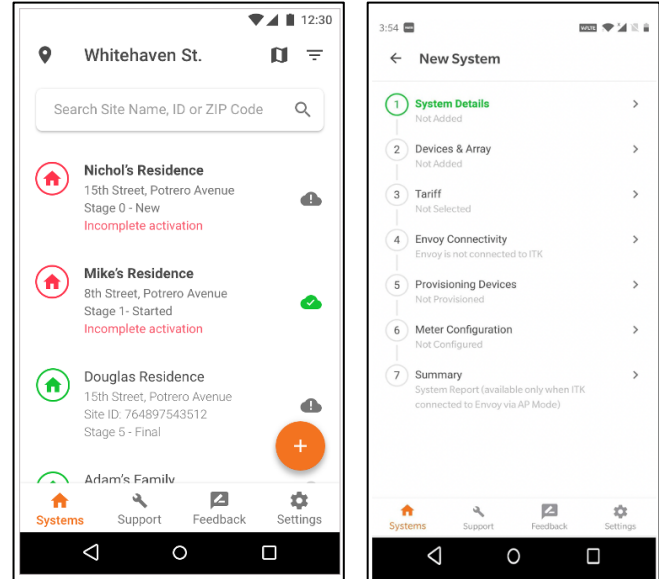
12:30

Whitehaven St.

Search Site Name, ID or ZIP Code

Nichol's Residence
15th Street, Potrero Avenue
Stage 0 - New
Incomplete activation

Mike's Residence
8th Street, Potrero Avenue
Stage 1- Started
Incomplete activation

Douglas Residence
15th Street, Potrero Avenue
Site ID: 764897543512
Stage 5 - Final

Adam's Family

+

Systems Support Feedback Settings

3:54

New System

1 System Details
Not Added

2 Devices & Array
Not Added

3 Tariff
Not Selected

4 Envoy Connectivity
Envoy is not connected to ITK

5 Provisioning Devices
Not Provisioned

6 Meter Configuration
Not Configured

7 Summary
System Report (available only when ITK connected to Envoy via AP Mode)

Systems Support Feedback Settings